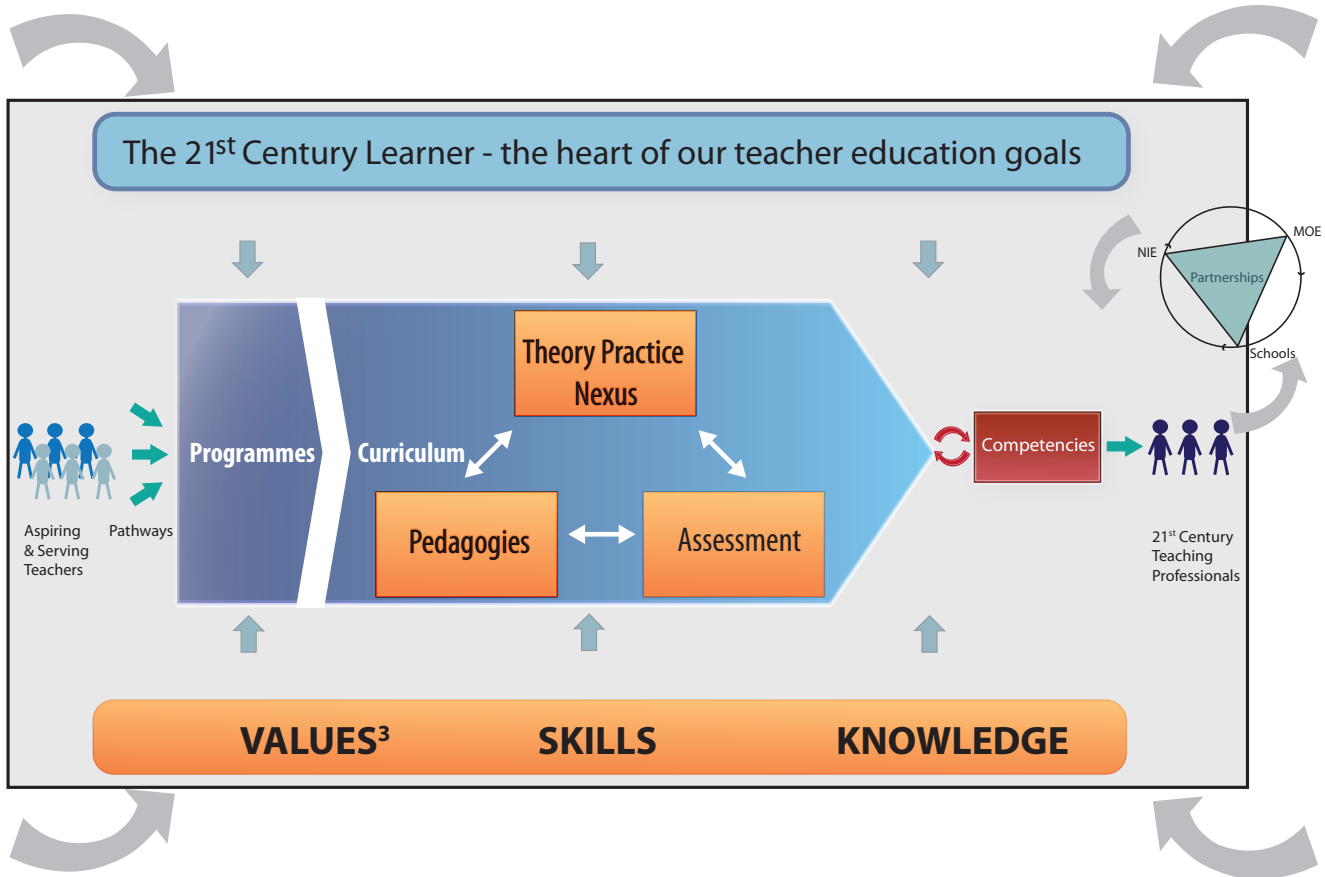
The 21$^{st}$ Century Learner - the heart of our teacher education goals

NIE

MOE

Partnerships

Schools

Aspiring & Serving Teachers

Pathways

Programmes

Curriculum

Theory Practice Nexus

Pedagogies

Assessment

Competencies

21$^{st}$ Century Teaching Professionals

VALUES$^3$

SKILLS

KNOWLEDGE